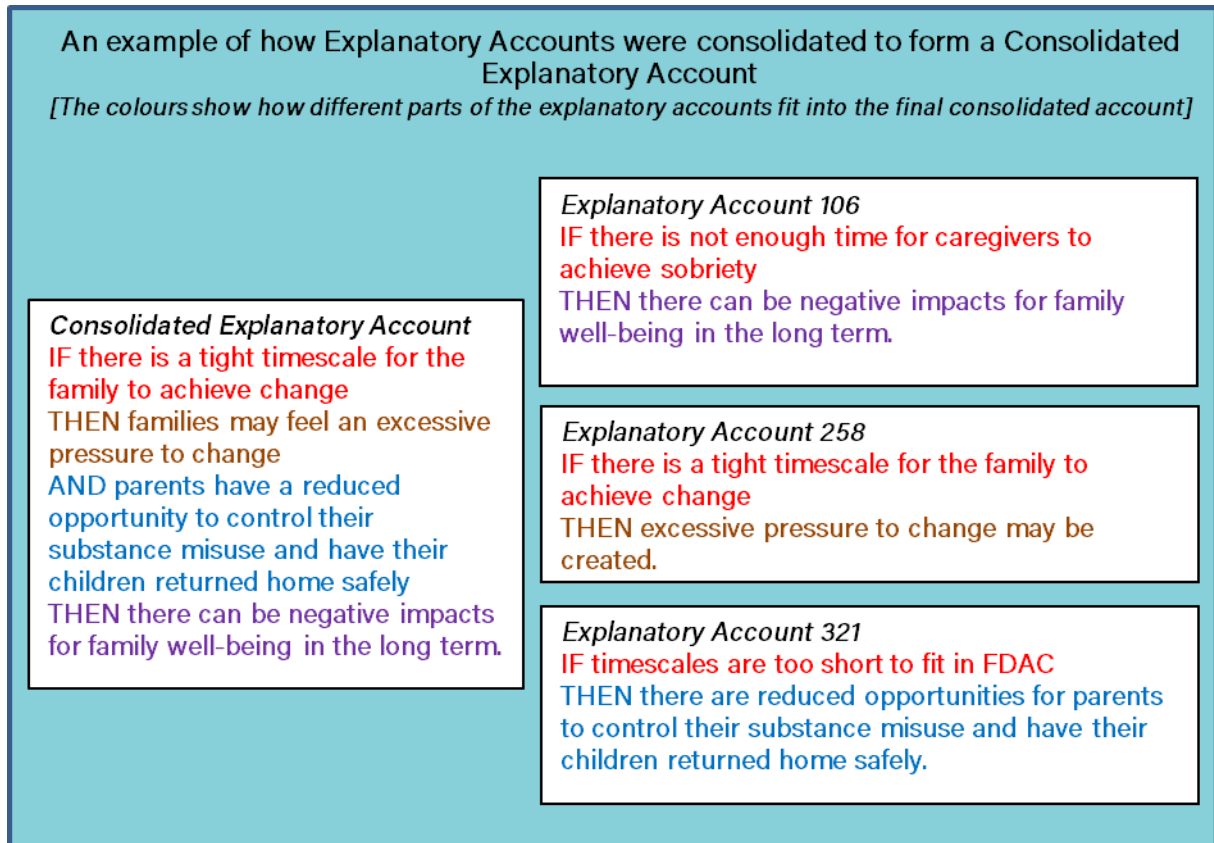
An example of how Explanatory Accounts were consolidated to form a Consolidated Explanatory Account
[The colours show how different parts of the explanatory accounts fit into the final consolidated account]

Explanatory Account 106
IF there is not enough time for caregivers to achieve sobriety
THEN there can be negative impacts for family well-being in the long term.

Consolidated Explanatory Account
IF there is a tight timescale for the family to achieve change
THEN families may feel an excessive pressure to change
AND parents have a reduced opportunity to control their substance misuse and have their children returned home safely
THEN there can be negative impacts for family well-being in the long term.

Explanatory Account 258
IF there is a tight timescale for the family to achieve change
THEN excessive pressure to change may be created.

Explanatory Account 321
IF timescales are too short to fit in FDAC
THEN there are reduced opportunities for parents to control their substance misuse and have their children returned home safely.